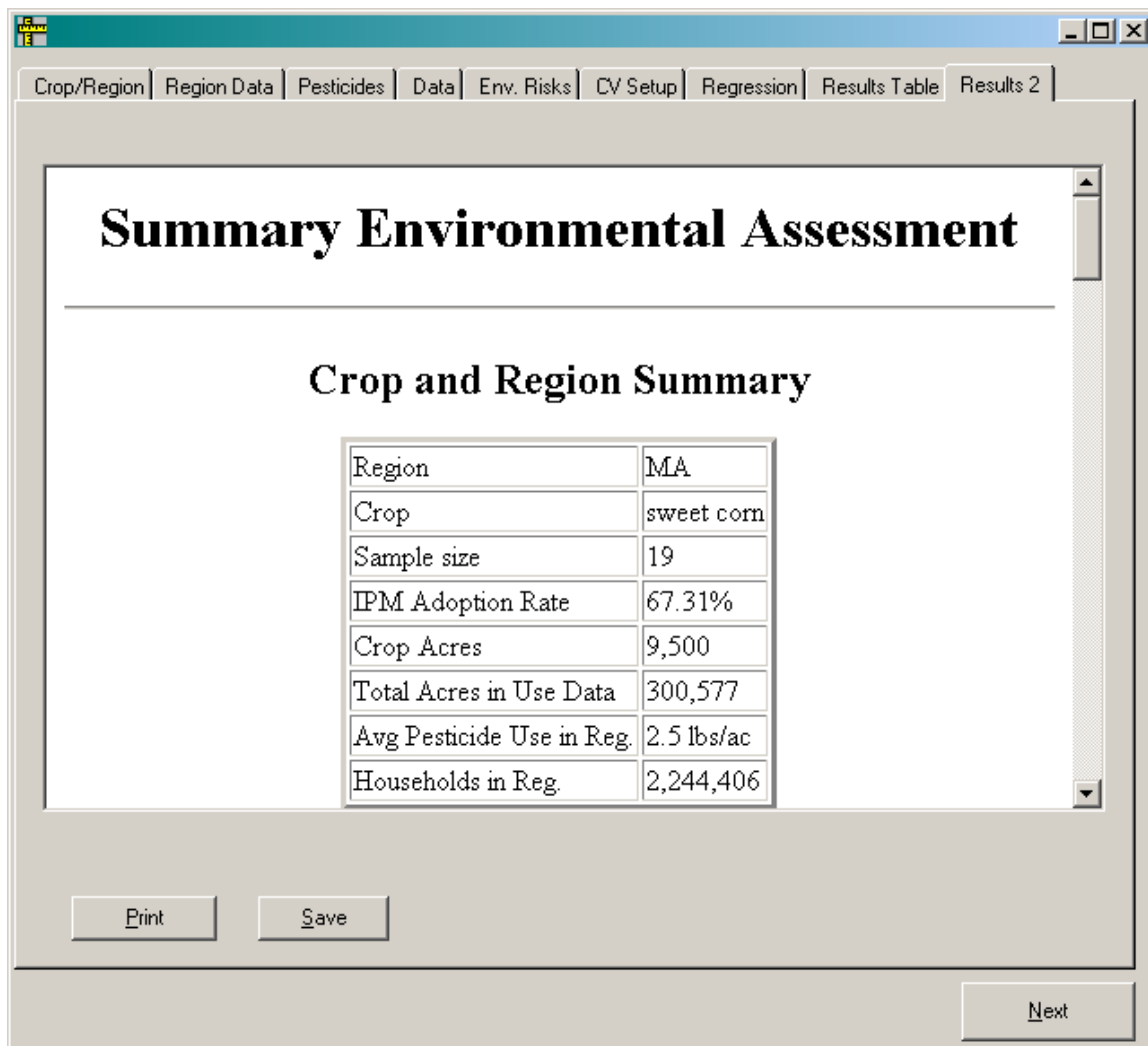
Crop/Region | Region Data | Pesticides | Data | Env. Risks | CV Setup | Regression | Results Table | Results 2

Summary Environmental Assessment

Crop and Region Summary

| Region | MA |
|---|---|
| Crop | sweet corn |
| Sample size | 19 |
| IPM Adoption Rate | 67.31% |
| Crop Acres | 9,500 |
| Total Acres in Use Data | 300,577 |
| Avg Pesticide Use in Reg. | 2.5 lbs/ac |
| Households in Reg. | 2,244,406 |

Print

Save

Next